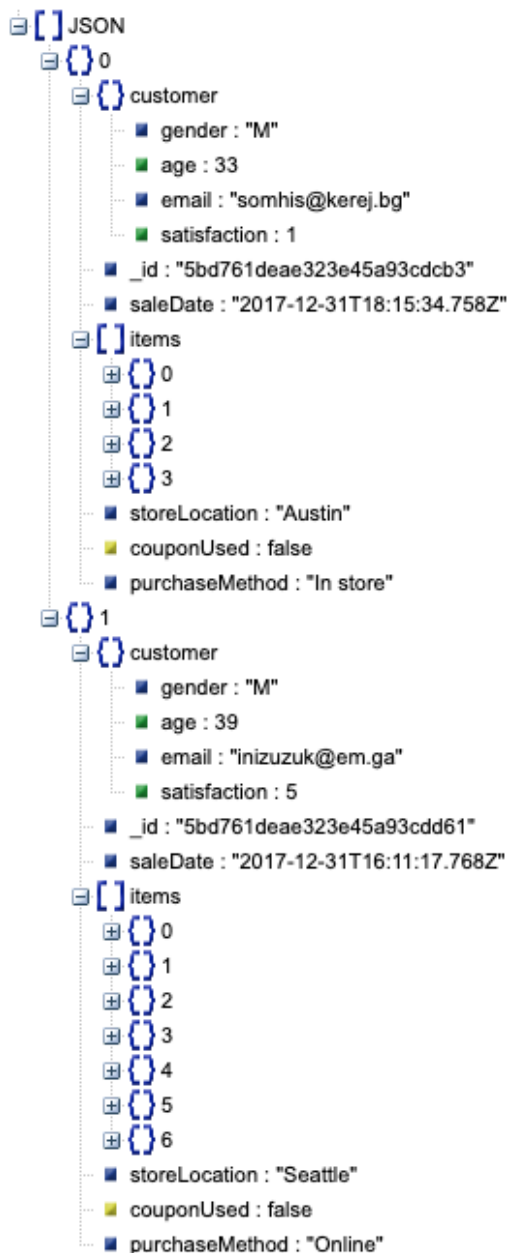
[ ] JSON
{ } 0
{ } customer
gender : "M"
age : 33
email : "somhis@kerej.bg"
satisfaction : 1
_id : "5bd761deae323e45a93cdcb3"
saleDate : "2017-12-31T18:15:34.758Z"
[ ] items
{ } 0
{ } 1
{ } 2
{ } 3
storeLocation : "Austin"
couponUsed : false
purchaseMethod : "In store"
{ } 1
{ } customer
gender : "M"
age : 39
email : "inizuzuk@em.ga"
satisfaction : 5
_id : "5bd761deae323e45a93cdd61"
saleDate : "2017-12-31T16:11:17.768Z"
[ ] items
{ } 0
{ } 1
{ } 2
{ } 3
{ } 4
{ } 5
{ } 6
storeLocation : "Seattle"
couponUsed : false
purchaseMethod : "Online"